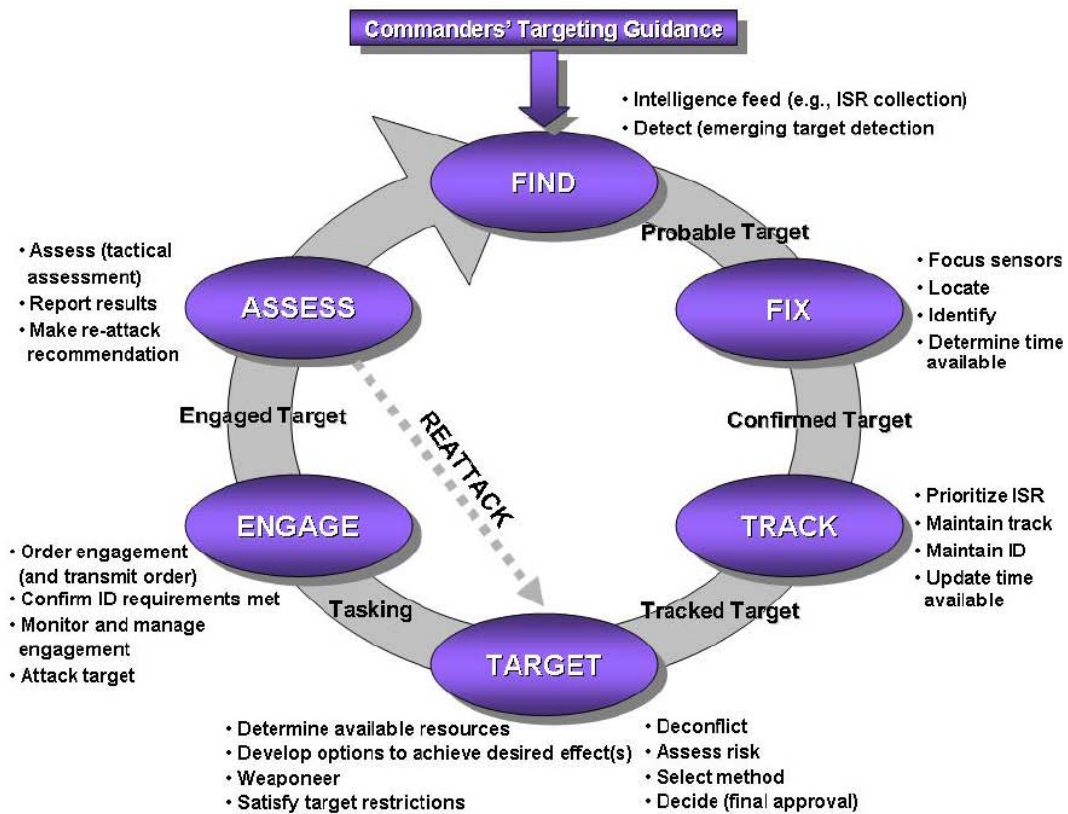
Commanders' Targeting Guidance

• Intelligence feed (e.g., ISR collection)
• Detect (emerging target detection

FIND

Probable Target

FIX

• Focus sensors
• Locate
• Identify
• Determine time available

Confirmed Target

TRACK

• Prioritize ISR
• Maintain track
• Maintain ID
• Update time available

Tracked Target

TARGET

• Deconflict
• Assess risk
• Select method
• Decide (final approval)

• Determine available resources
• Develop options to achieve desired effect(s)
• Weaponeer
• Satisfy target restrictions

Tasking

ENGAGE

• Order engagement (and transmit order)
• Confirm ID requirements met
• Monitor and manage engagement
• Attack target

Engaged Target

ASSESS

• Assess (tactical assessment)
• Report results
• Make re-attack recommendation

REATTACK